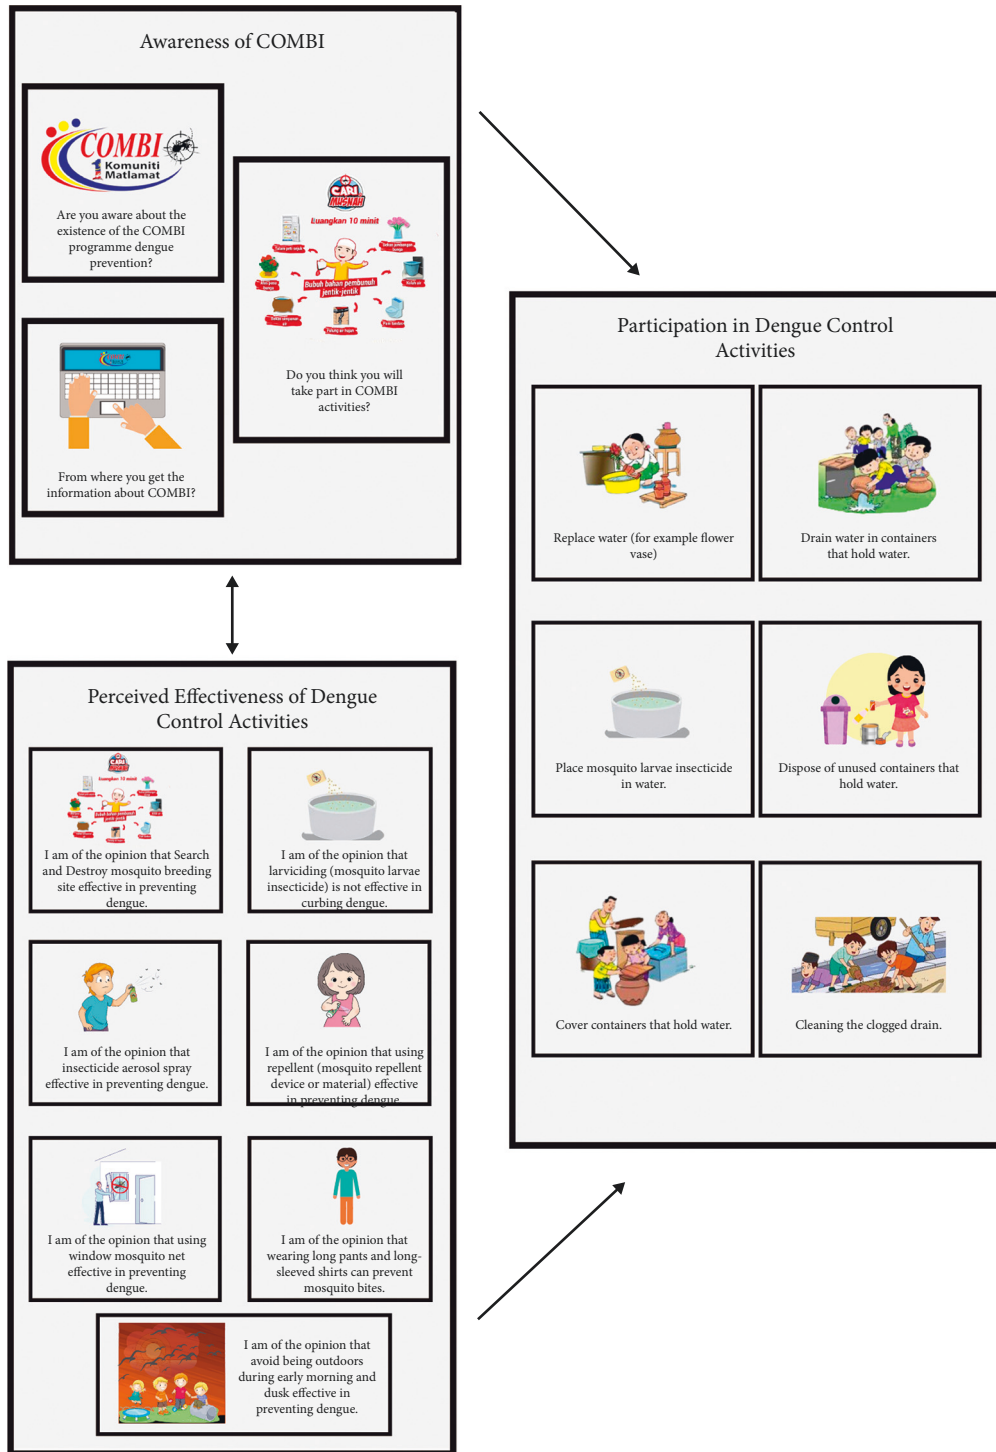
Awareness of COMBI

COMBI
Komuniti Matlamat

Are you aware about the existence of the COMBI programme dengue prevention?

CARI MUSNAH
Luangkan 10 minit
Bubuh bahan pembunuh jentik-jentik

Do you think you will take part in COMBI activities?

From where you get the information about COMBI?

Participation in Dengue Control Activities

Replace water (for example flower vase)

Drain water in containers that hold water.

Place mosquito larvae insecticide in water.

Dispose of unused containers that hold water.

Cover containers that hold water.

Cleaning the clogged drain.

Perceived Effectiveness of Dengue Control Activities

I am of the opinion that Search and Destroy mosquito breeding site effective in preventing dengue.

I am of the opinion that larviciding (mosquito larvae insecticide) is not effective in curbing dengue.

I am of the opinion that insecticide aerosol spray effective in preventing dengue.

I am of the opinion that using repellent (mosquito repellent device or material) effective in preventing dengue.

I am of the opinion that using window mosquito net effective in preventing dengue.

I am of the opinion that wearing long pants and long-sleeved shirts can prevent mosquito bites.

I am of the opinion that avoid being outdoors during early morning and dusk effective in preventing dengue.